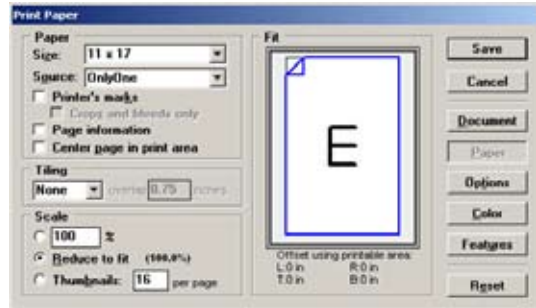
Print Paper

Paper
Size: 11 x 17
Source: OnlyOne
Printer's marks
Crops and bleeds only
Page information
Center page in print area

Tiling
None
overlap 0.75 inches

Scale
100 %
Reduce to fit (100.0%)
Thumbnails: 16 per page

Fit
E
Offset using printable area:
L:0 in R:0 in
T:0 in B:0 in

Save
Cancel
Document
Paper
Options
Color
Features
Reset